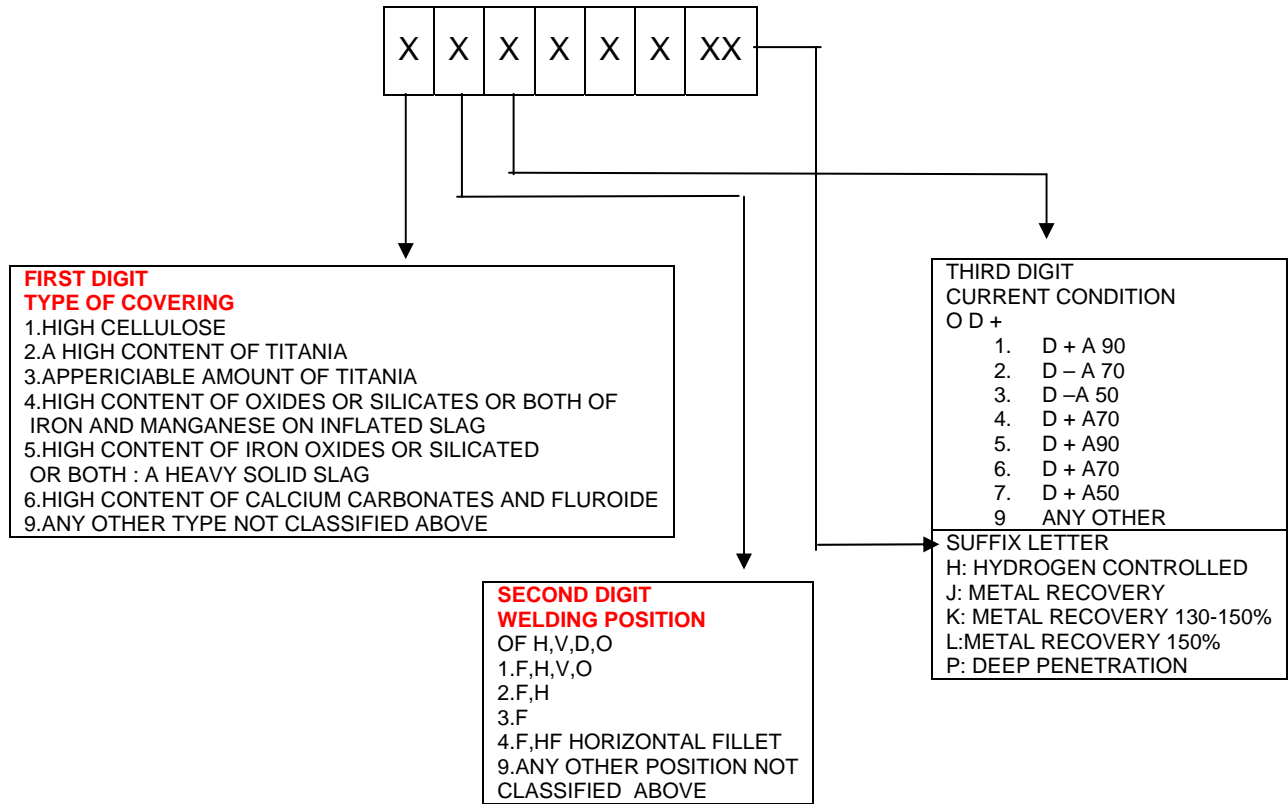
| X | X | X | X | X | X | XX |
|---|---|---|---|---|---|---|

FIRST DIGIT
TYPE OF COVERING
1.HIGH CELLULOSE
2.A HIGH CONTENT OF TITANIA
3.APPERICIABLE AMOUNT OF TITANIA
4.HIGH CONTENT OF OXIDES OR SILICATES OR BOTH OF IRON AND MANGANESE ON INFLATED SLAG
5.HIGH CONTENT OF IRON OXIDES OR SILICATED OR BOTH : A HEAVY SOLID SLAG
6.HIGH CONTENT OF CALCIUM CARBONATES AND FLUROIDE
9.ANY OTHER TYPE NOT CLASSIFIED ABOVE

SECOND DIGIT
WELDING POSITION
OF H,V,D,O
1.F,H,V,O
2.F,H
3.F
4.F,HF HORIZONTAL FILLET
9.ANY OTHER POSITION NOT CLASSIFIED ABOVE

THIRD DIGIT
CURRENT CONDITION
O D +
1. D + A 90
2. D – A 70
3. D –A 50
4. D + A70
5. D + A90
6. D + A70
7. D + A50
9 ANY OTHER

SUFFIX LETTER
H: HYDROGEN CONTROLLED
J: METAL RECOVERY
K: METAL RECOVERY 130-150%
L:METAL RECOVERY 150%
P: DEEP PENETRATION